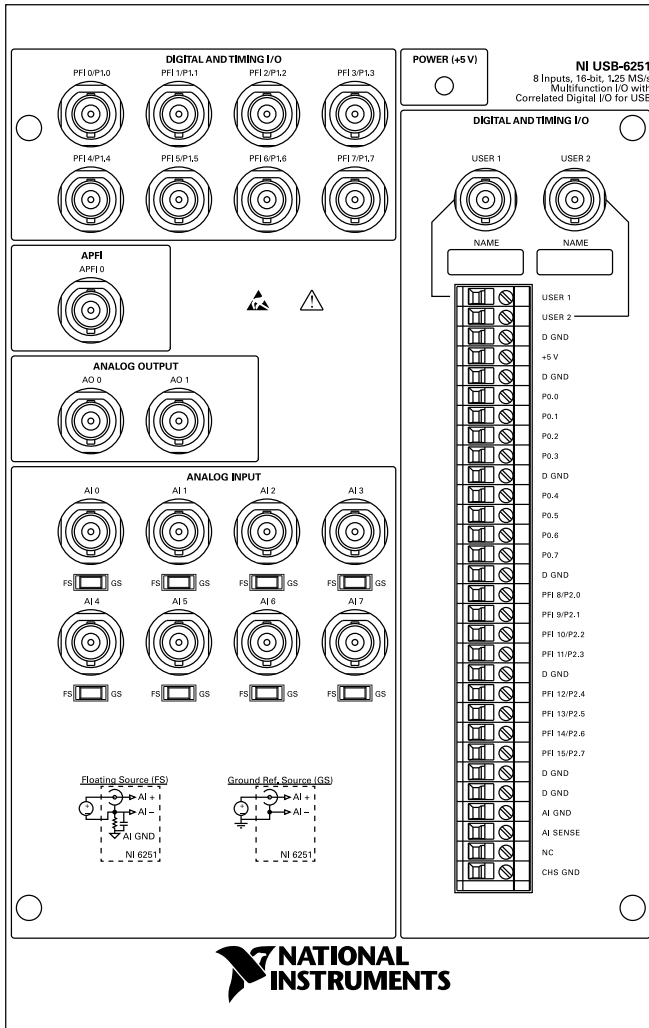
DIGITAL AND TIMING I/O
PFI 0/P1.0 PFI 1/P1.1 PFI 2/P1.2 PFI 3/P1.3
PFI 4/P1.4 PFI 5/P1.5 PFI 6/P1.6 PFI 7/P1.7

POWER (+5 V)

NI USB-6251
8 Inputs, 16-bit, 1.25 MS/s
Multifunction I/O with
Correlated Digital I/O for USB

DIGITAL AND TIMING I/O
USER 1 USER 2
NAME NAME

USER 1
USER 2
D GND
+5 V
D GND
P0.0
P0.1
P0.2
P0.3
D GND
P0.4
P0.5
P0.6
P0.7
D GND
PFI 8/P2.0
PFI 9/P2.1
PFI 10/P2.2
PFI 11/P2.3
D GND
PFI 12/P2.4
PFI 13/P2.5
PFI 14/P2.6
PFI 15/P2.7
D GND
D GND
AI GND
AI SENSE
NC
CHS GND

APFI
APFI 0

ANALOG OUTPUT
AO 0 AO 1

ANALOG INPUT
AI 0 AI 1 AI 2 AI 3
FS GS FS GS FS GS FS GS
AI 4 AI 5 AI 6 AI 7
FS GS FS GS FS GS FS GS

Floating Source (FS)
AI +
AI –
AI GND
NI 6251

Ground Ref. Source (GS)
AI +
AI –
NI 6251

NATIONAL INSTRUMENTS